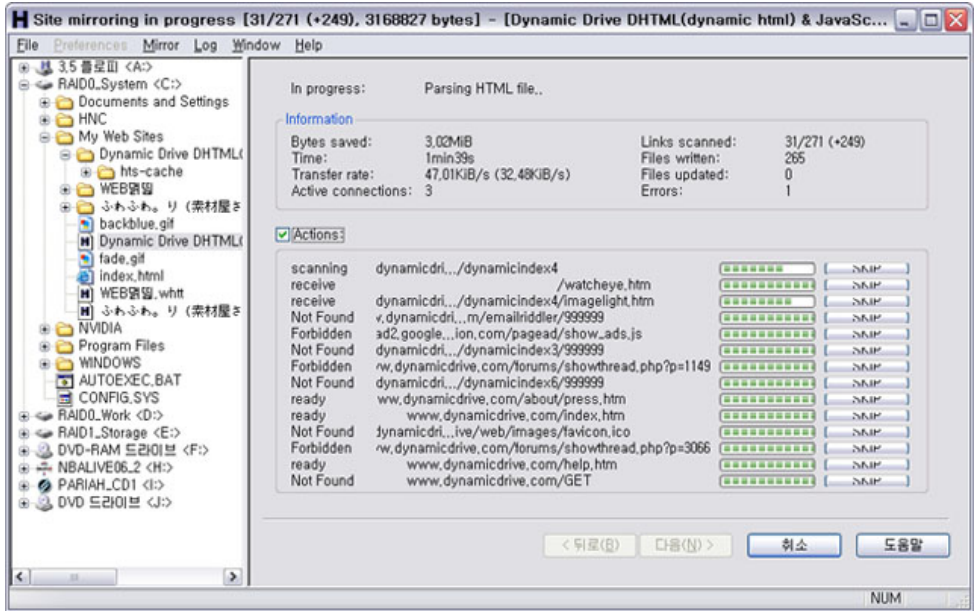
Site mirroring in progress [31/271 (+249), 3168827 bytes] - [Dynamic Drive DHTML(dynamic html) & JavaSc...

File Preferences Mirror Log Window Help

3.5 플로피 <A:>
RAID0_System <C:>
Documents and Settings
HNC
My Web Sites
Dynamic Drive DHTML(
hts-cache
WEB웹월
ふわふわ。り (素材屋さ
backblue.gif
Dynamic Drive DHTML(
fade.gif
index.html
WEB웹월.whtt
ふわふわ。り (素材屋さ
NVIDIA
Program Files
WINDOWS
AUTOEXEC.BAT
CONFIG.SYS
RAID0_Work <D:>
RAID1_Storage <E:>
DVD-RAM 드라이브 <F:>
NBALIVE06_2 <H:>
PARIAH_CD1 <I:>
DVD 드라이브 <J:>

In progress: Parsing HTML file..

Information

| | | | |
|---|---|---|---|
| Bytes saved: | 3.02MiB | Links scanned: | 31/271 (+249) |
| Time: | 1min39s | Files written: | 265 |
| Transfer rate: | 47.01KiB/s (32.48KiB/s) | Files updated: | 0 |
| Active connections: | 3 | Errors: | 1 |

Actions:

| | | |
|---|---|---|
| scanning | dynamicdri.../dynamicindex4 | Skip |
| receive | /watcheye.htm | Skip |
| receive | dynamicdri.../dynamicindex4/imagelight.htm | Skip |
| Not Found | v.dynamicdri...m/emailriddler/999999 | Skip |
| Forbidden | ad2.google...ion.com/pagead/show_ads.js | Skip |
| Not Found | dynamicdri.../dynamicindex3/999999 | Skip |
| Forbidden | /w.dynamicdrive.com/forums/showthread.php?p=1149 | Skip |
| Not Found | dynamicdri.../dynamicindex6/999999 | Skip |
| ready | ww.dynamicdrive.com/about/press.htm | Skip |
| ready | www.dynamicdrive.com/index.htm | Skip |
| Not Found | dynamicdri...ive/web/images/favicon.ico | Skip |
| Forbidden | /w.dynamicdrive.com/forums/showthread.php?p=3066 | Skip |
| ready | www.dynamicdrive.com/help.htm | Skip |
| Not Found | www.dynamicdrive.com/GET | Skip |

< 뒤로(B) 다음(N) > 취소 도움말

NUM